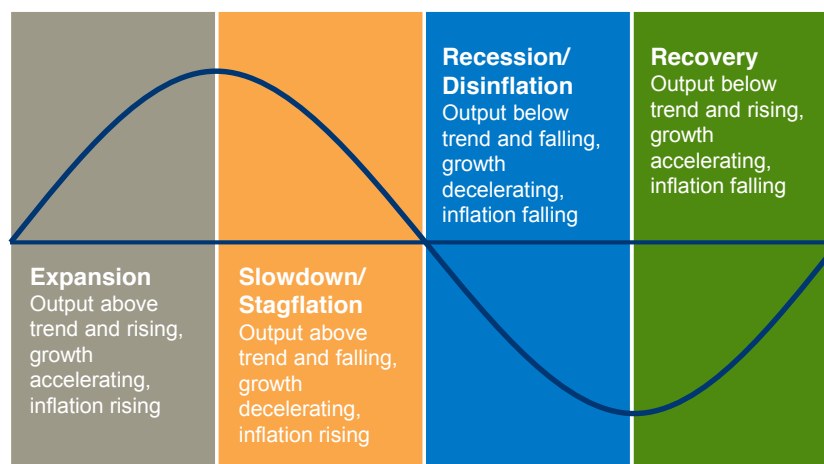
Recession/
Disinflation
Output below trend and falling, growth decelerating, inflation falling

Recovery
Output below trend and rising, growth accelerating, inflation falling

Expansion
Output above trend and rising, growth accelerating, inflation rising

Slowdown/
Stagflation
Output above trend and falling, growth decelerating, inflation rising